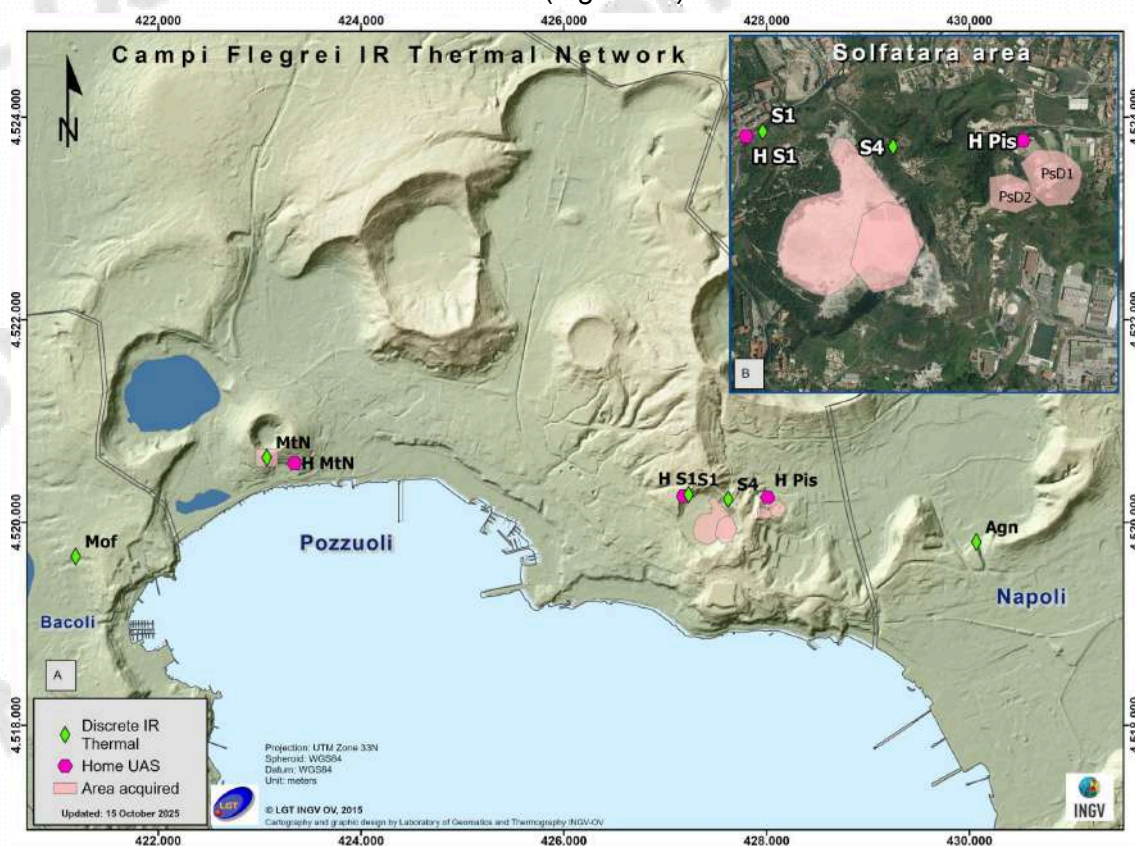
(Fig. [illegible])

422,000 424,000 426,000 428,000 430,000

Campi Flegrei IR Thermal Network

N

4,524,000

Solfatara area

S1

H S1

S4

H Pis

PsD1

PsD2

B

4,524,000

4,522,000

4,522,000

MtN

H MtN

H S1

S1

S4

H Pis

4,520,000

4,520,000

Mof

Pozzuoli

Agn

Bacoli

Napoli

A

4,518,000

4,518,000

Discrete IR Thermal

Home UAS

Area acquired

Updated: 15 October 2025

Projection: UTM Zone 33N
Spheroid: WGS84
Datum: WGS84
Unit: meters

LGT

© LGT INGV OV, 2015
Cartography and graphic design by Laboratory of Geomatics and Thermography INGV-OV

INGV

422,000 424,000 426,000 428,000 430,000